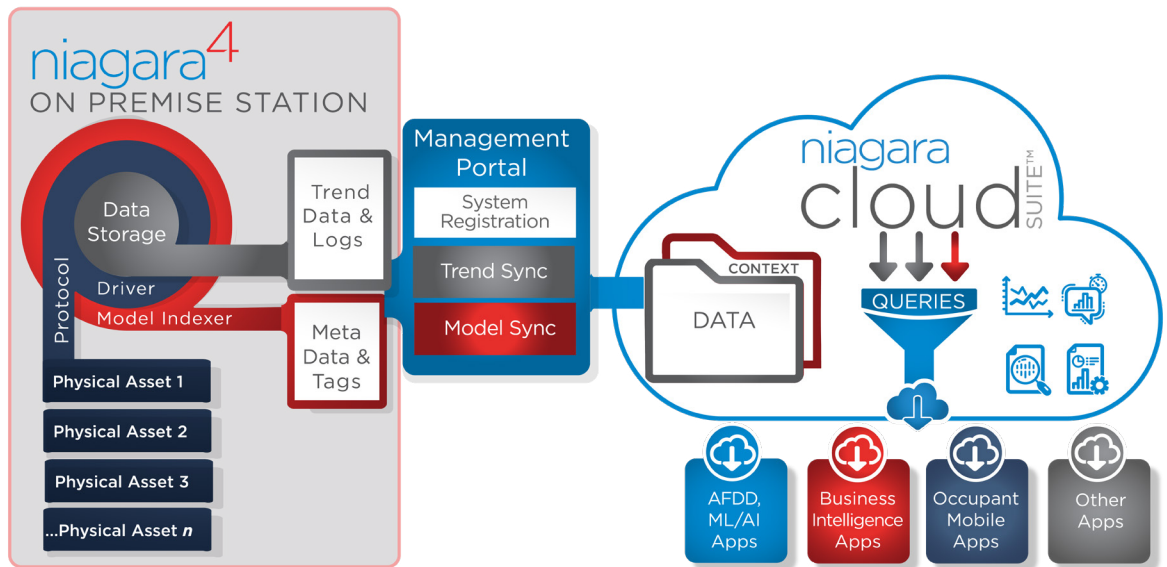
niagara4
ON PREMISE STATION

Data Storage

Driver

Protocol

Model Indexer

Physical Asset 1

Physical Asset 2

Physical Asset 3

...Physical Asset *n*

Trend Data & Logs

Meta Data & Tags

Management Portal

System Registration

Trend Sync

Model Sync

CONTEXT

DATA

niagara cloud SUITE™

QUERIES

AFDD, ML/AI Apps

Business Intelligence Apps

Occupant Mobile Apps

Other Apps